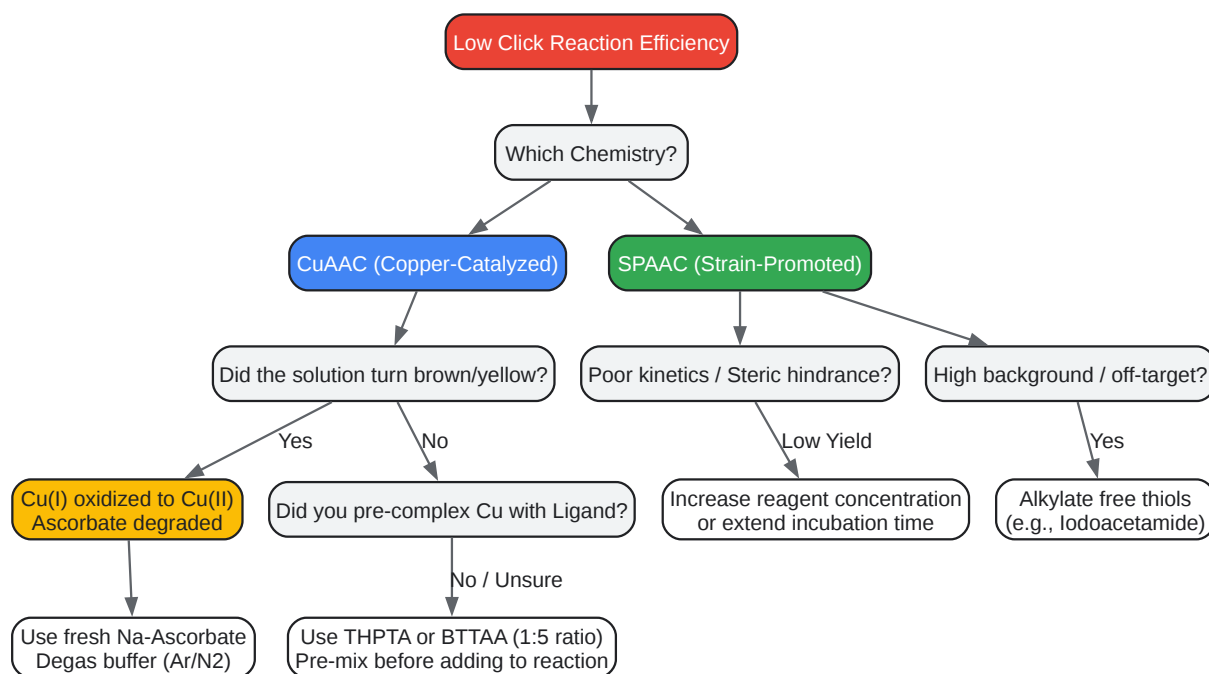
Low Click Reaction Efficiency

Which Chemistry?

CuAAC (Copper-Catalyzed)

SPAAC (Strain-Promoted)

Did the solution turn brown/yellow?

Poor kinetics / Steric hindrance?

High background / off-target?

Yes

No

Low Yield

Yes

Cu(I) oxidized to Cu(II)
Ascorbate degraded

Did you pre-complex Cu with Ligand?

Increase reagent concentration or extend incubation time

Alkylate free thiols (e.g., Iodoacetamide)

No / Unsure

Use fresh Na-Ascorbate
Degas buffer (Ar/N2)

Use THPTA or BTTAA (1:5 ratio)
Pre-mix before adding to reaction